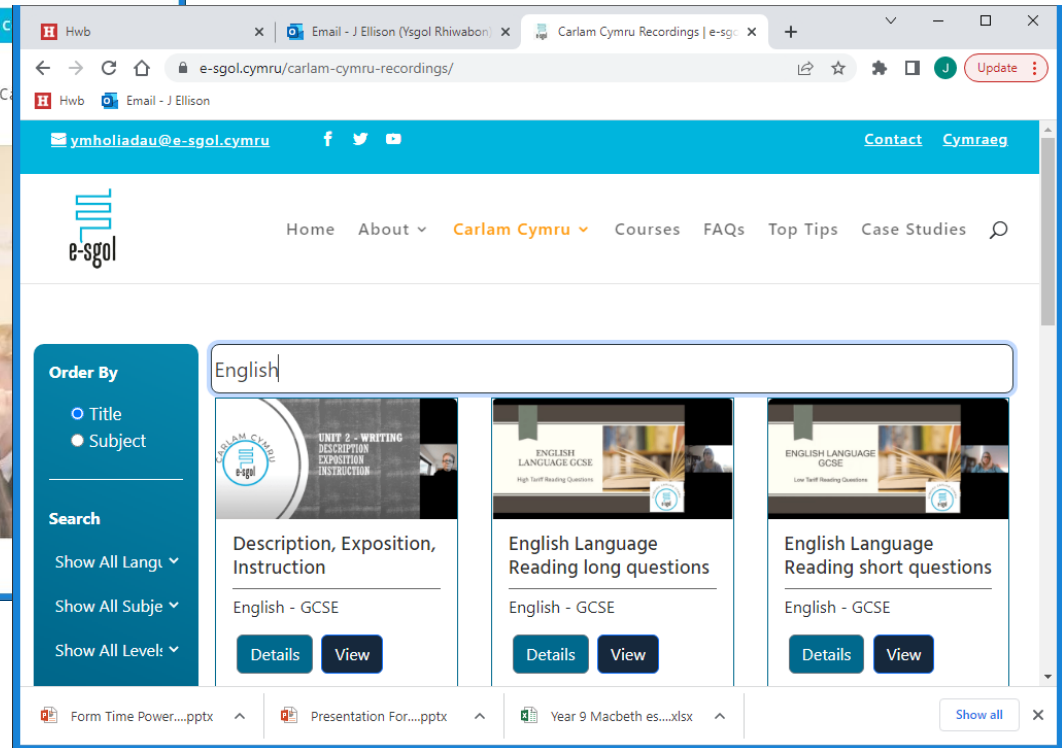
Hwb
Email - J Ellison (Ysgol Rhiwabon)
Carlam Cymru Recordings | e-sgo
e-sgol.cymru/carlam-cymru-recordings/
Update
Hwb
Email - J Ellison

ymholiadau@e-sgol.cymru
Contact
Cymraeg

e-sgol
Home
About
Carlam Cymru
Courses
FAQs
Top Tips
Case Studies

Order By
Title
Subject

Search
Show All Langu
Show All Subje
Show All Levels

English

CARLAM CYMRU
e-sgol
UNIT 2 - WRITING
DESCRIPTION
EXPOSITION
INSTRUCTION

Description, Exposition, Instruction
English - GCSE
Details
View

ENGLISH LANGUAGE GCSE
High Tariff Reading Questions

English Language Reading long questions
English - GCSE
Details
View

ENGLISH LANGUAGE GCSE
Low Tariff Reading Questions

English Language Reading short questions
English - GCSE
Details
View

Form Time Power....pptx
Presentation For....pptx
Year 9 Macbeth es....xlsx
Show all